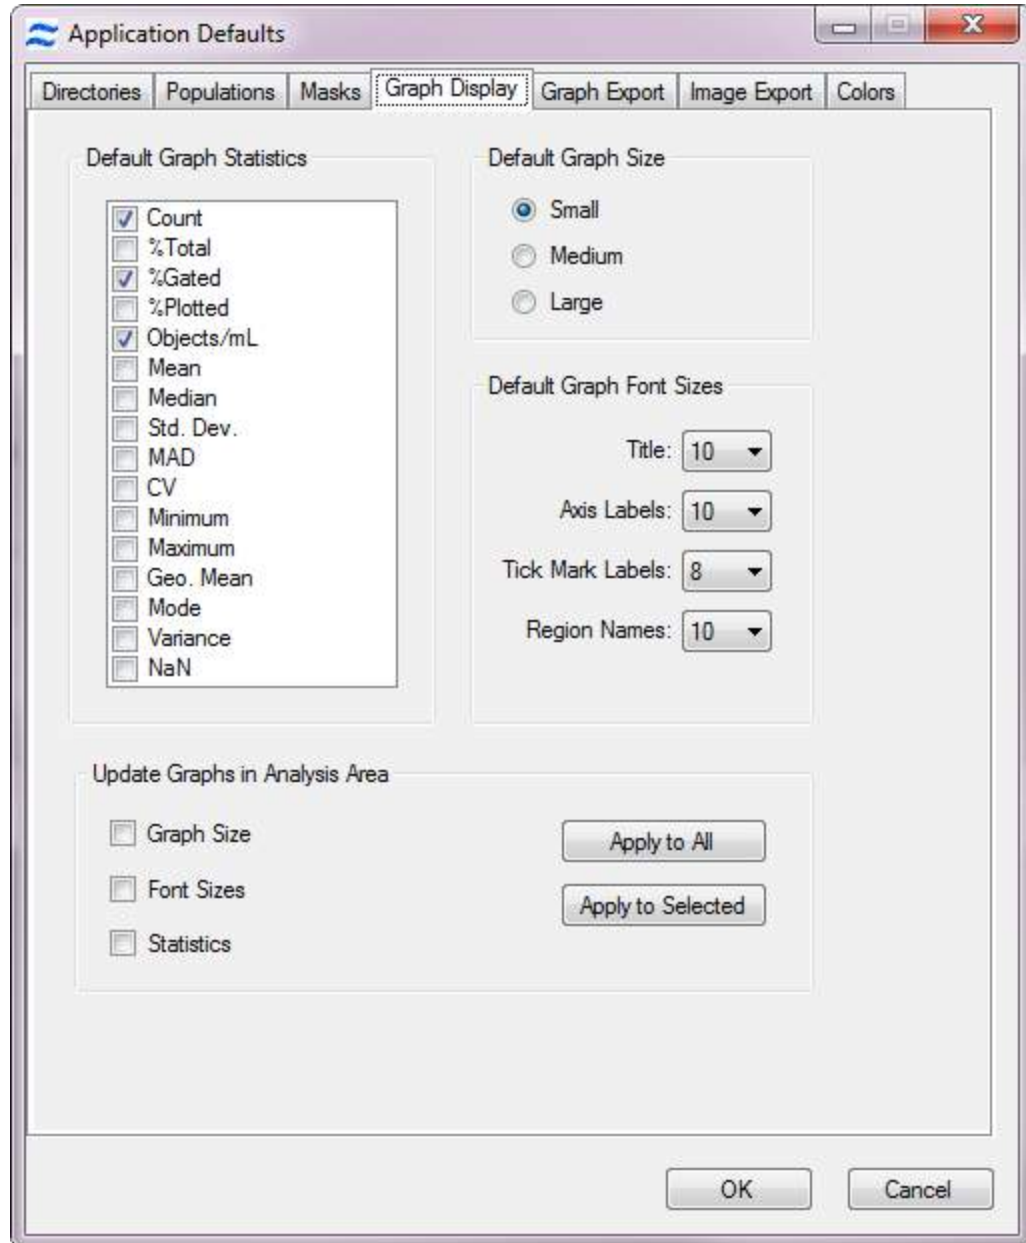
Application Defaults

Directories | Populations | Masks | Graph Display | Graph Export | Image Export | Colors

Default Graph Statistics

Count
%Total
%Gated
%Plotted
Objects/mL
Mean
Median
Std. Dev.
MAD
CV
Minimum
Maximum
Geo. Mean
Mode
Variance
NaN

Default Graph Size

Small
Medium
Large

Default Graph Font Sizes

Title: 10
Axis Labels: 10
Tick Mark Labels: 8
Region Names: 10

Update Graphs in Analysis Area

Graph Size
Font Sizes
Statistics

Apply to All
Apply to Selected

OK
Cancel